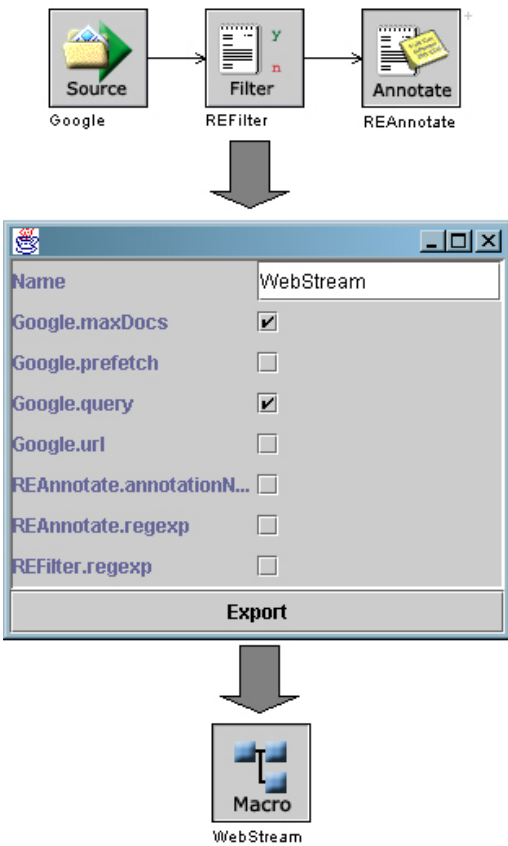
Source
Google
Filter
y
n
REFilter
Annotate
REAnnotate

| | |
|---|---|
| Name | WebStream |
| Google.maxDocs | ✔ |
| Google.prefetch | |
| Google.query | ✔ |
| Google.url | |
| REAnnotate.annotationN... | |
| REAnnotate.regexp | |
| REFilter.regexp | |

Export

Macro
WebStream